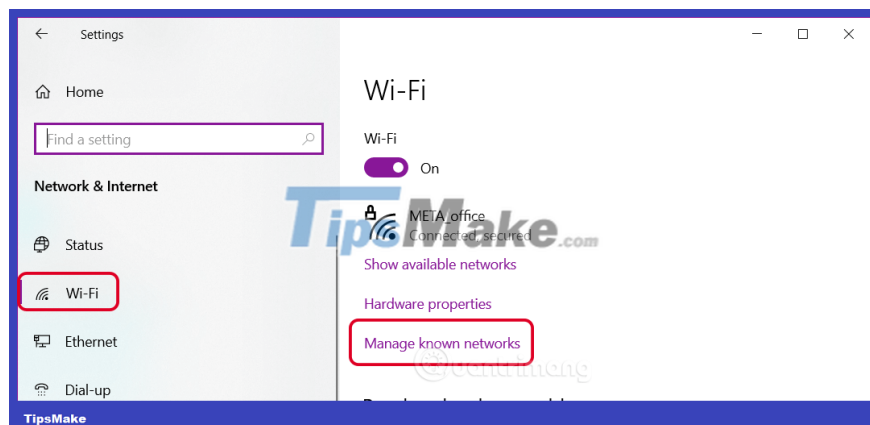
Settings

Home

Find a setting

Network & Internet

Status

Wi-Fi

Ethernet

Dial-up

Wi-Fi

Wi-Fi

On

META office
Connected, secured

Show available networks

Hardware properties

Manage known networks

TipsMake.com

TipsMake